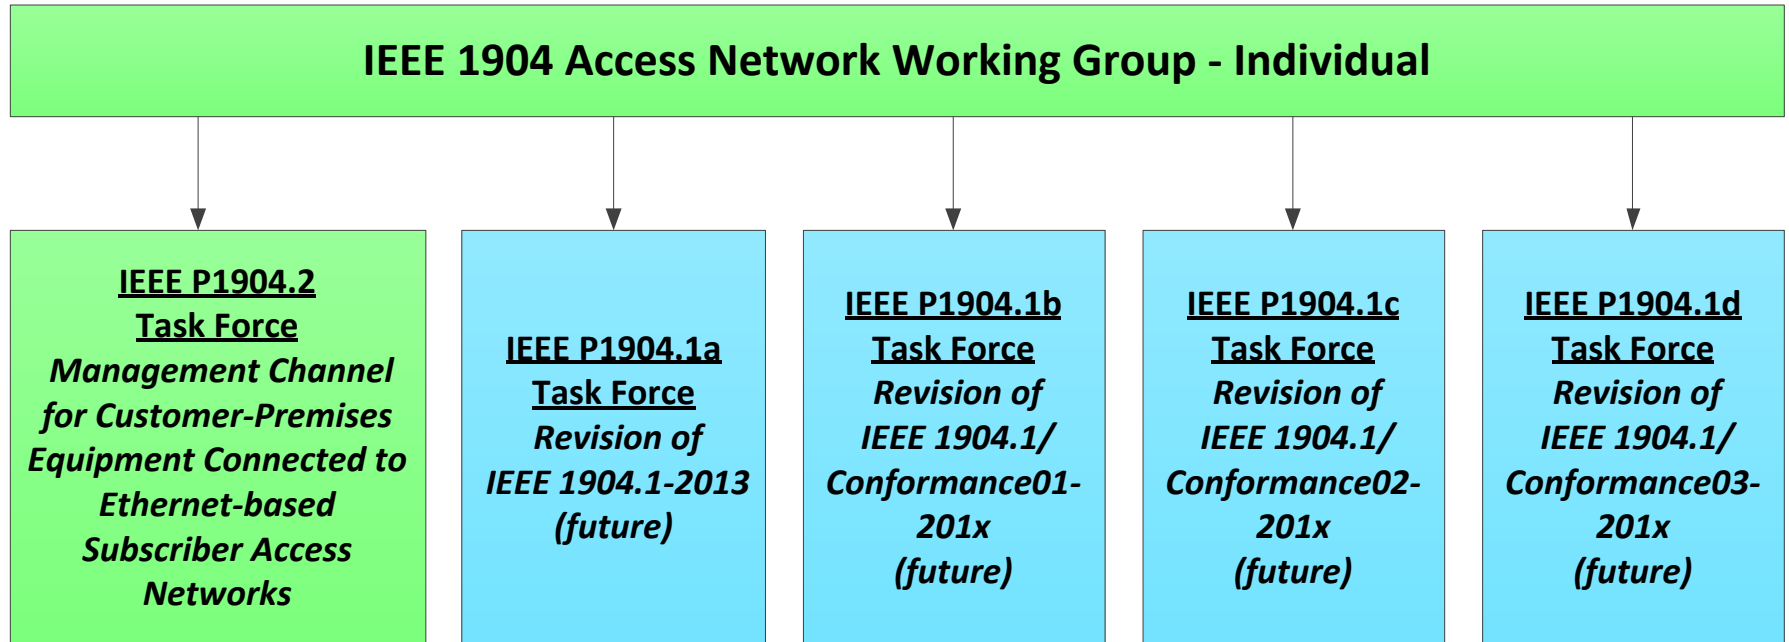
IEEE 1904 Access Network Working Group - Individual

IEEE P1904.2
Task Force
Management Channel for Customer-Premises Equipment Connected to Ethernet-based Subscriber Access Networks

IEEE P1904.1a
Task Force
Revision of IEEE 1904.1-2013 (future)

IEEE P1904.1b
Task Force
Revision of IEEE 1904.1/ Conformance01-201x (future)

IEEE P1904.1c
Task Force
Revision of IEEE 1904.1/ Conformance02-201x (future)

IEEE P1904.1d
Task Force
Revision of IEEE 1904.1/ Conformance03-201x (future)